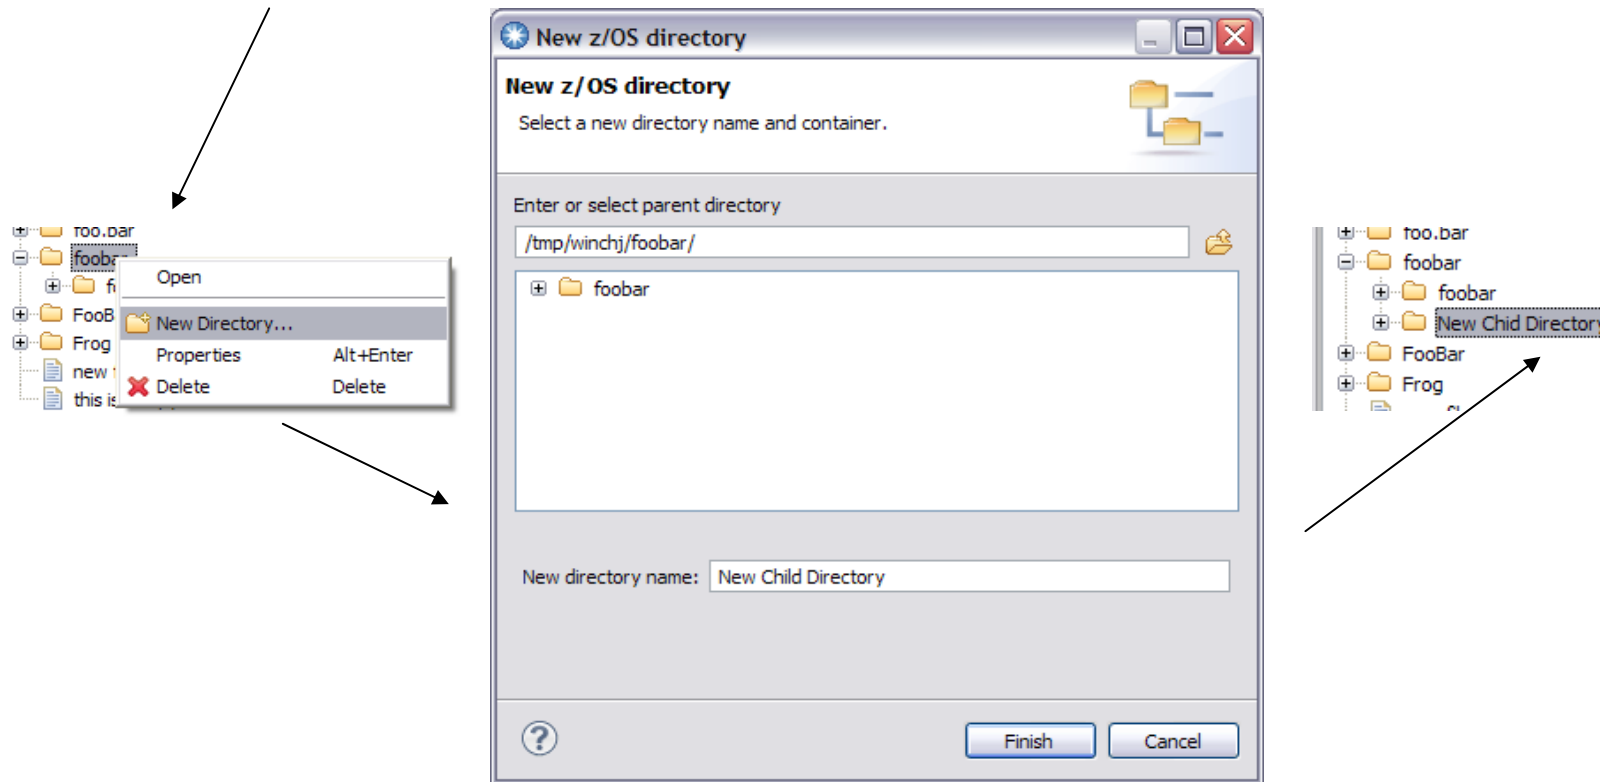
foo.bar
fooba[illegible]
f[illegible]
FooB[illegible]
Frog
new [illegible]
this is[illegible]

Open
New Directory...
Properties Alt+Enter
Delete Delete

New z/OS directory

New z/OS directory
Select a new directory name and container.

Enter or select parent directory
/tmp/winchj/foobar/
foobar

New directory name: New Child Directory

Finish Cancel

foo.bar
foobar
foobar
New Chid Directory
FooBar
Frog